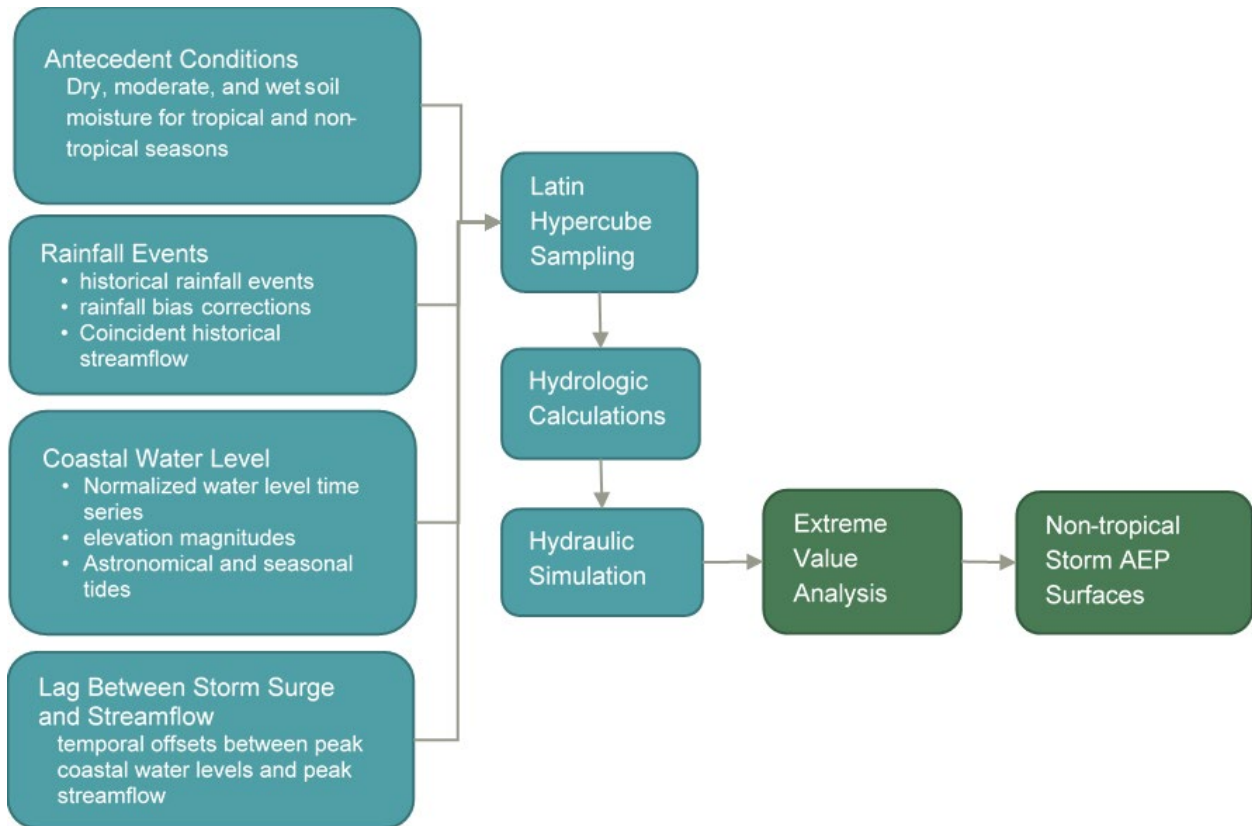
Antecedent Conditions
Dry, moderate, and wet soil moisture for tropical and non-tropical seasons

Rainfall Events
• historical rainfall events
• rainfall bias corrections
• Coincident historical streamflow

Coastal Water Level
• Normalized water level time series
• elevation magnitudes
• Astronomical and seasonal tides

Lag Between Storm Surge and Streamflow
temporal offsets between peak coastal water levels and peak streamflow

Latin Hypercube Sampling

Hydrologic Calculations

Hydraulic Simulation

Extreme Value Analysis

Non-tropical Storm AEP Surfaces